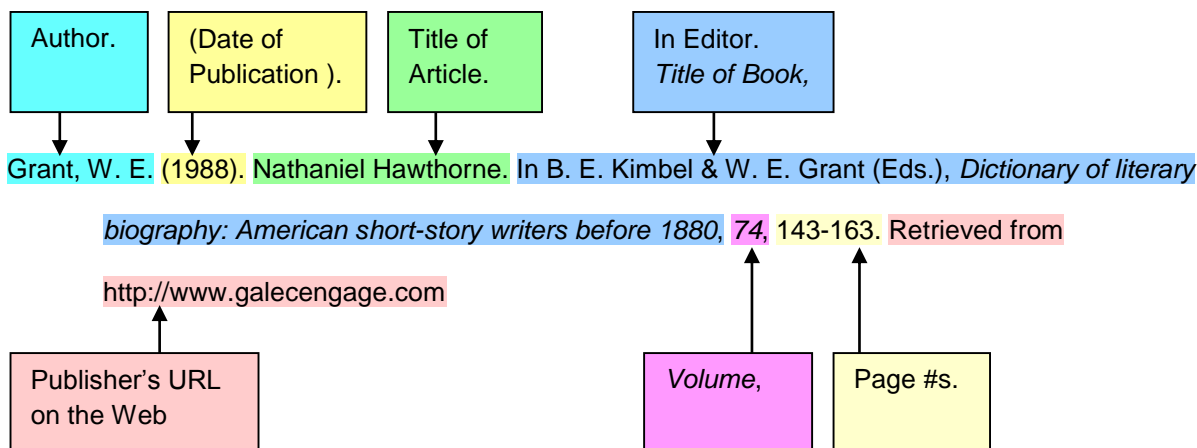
Author.

(Date of Publication ).

Title of Article.

In Editor. *Title of Book,*

Grant, W. E. (1988). Nathaniel Hawthorne. In B. E. Kimbel & W. E. Grant (Eds.), *Dictionary of literary biography: American short-story writers before 1880*, *74*, 143-163. Retrieved from http://www.galecengage.com

Publisher's URL on the Web

*Volume*,

Page #s.